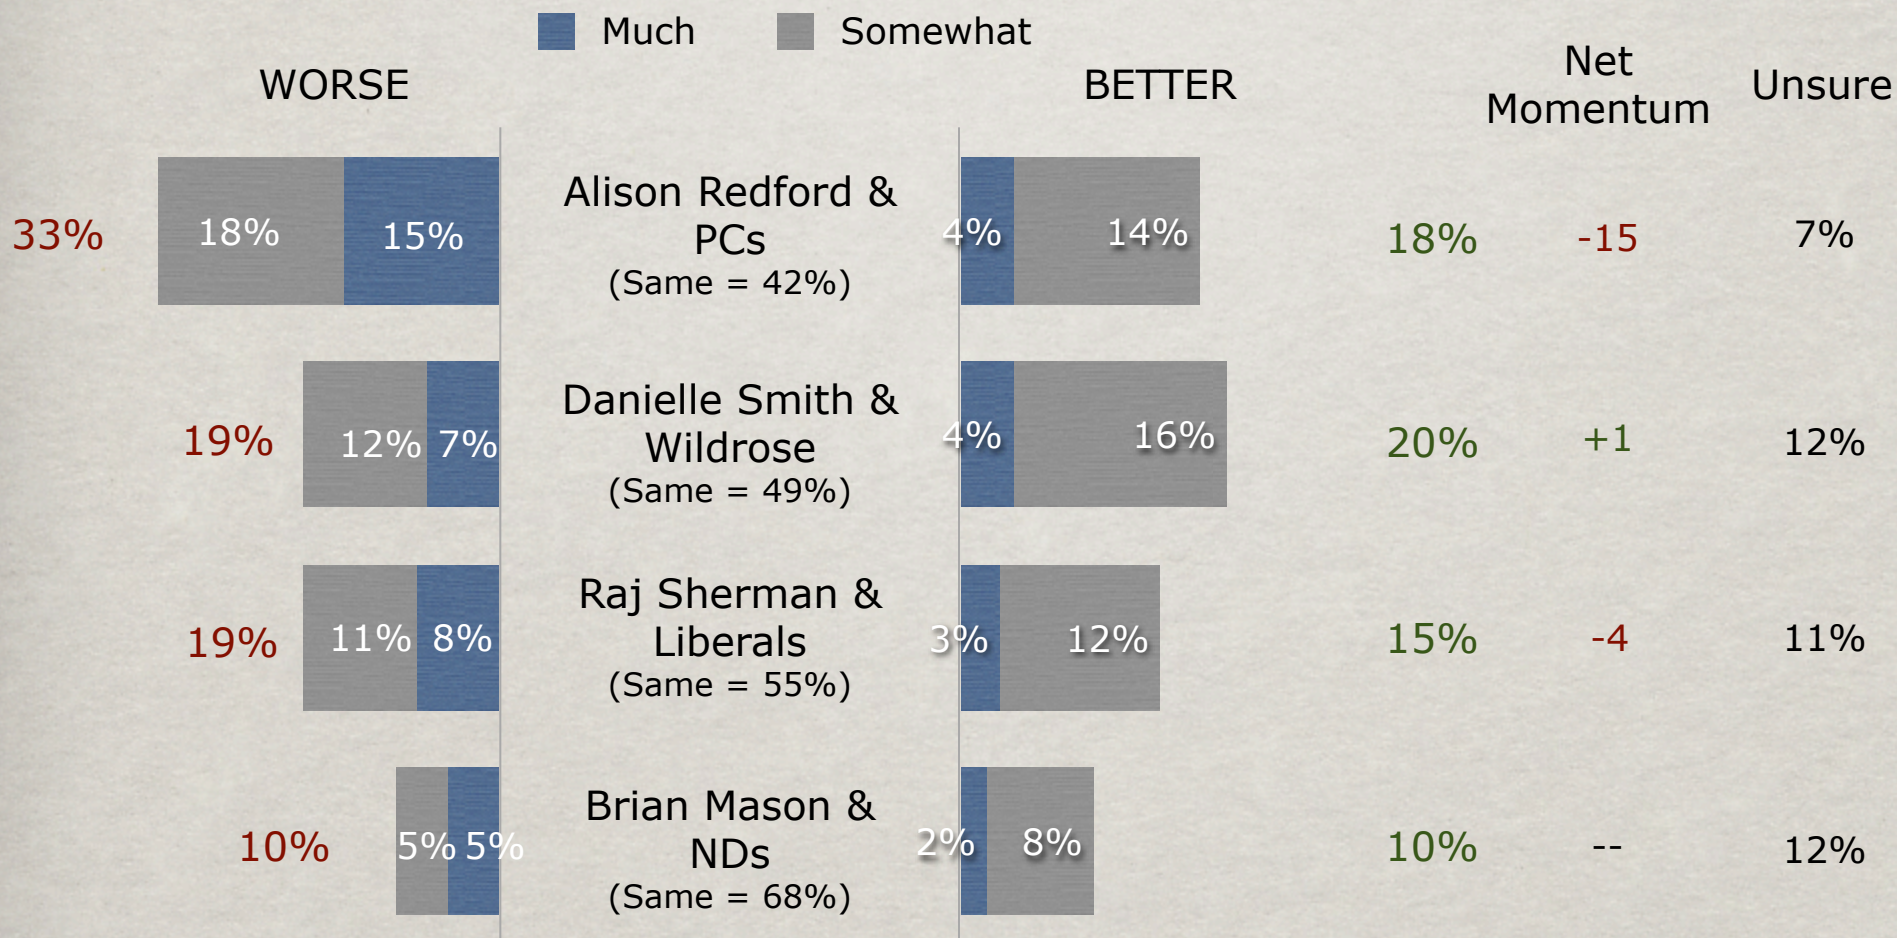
Much Somewhat

WORSE

BETTER

Net Momentum

Unsure

33% 18% 15% Alison Redford & PCs (Same = 42%) 4% 14% 18% -15 7%

19% 12% 7% Danielle Smith & Wildrose (Same = 49%) 4% 16% 20% +1 12%

19% 11% 8% Raj Sherman & Liberals (Same = 55%) 3% 12% 15% -4 11%

10% 5% 5% Brian Mason & NDs (Same = 68%) 2% 8% 10% -- 12%